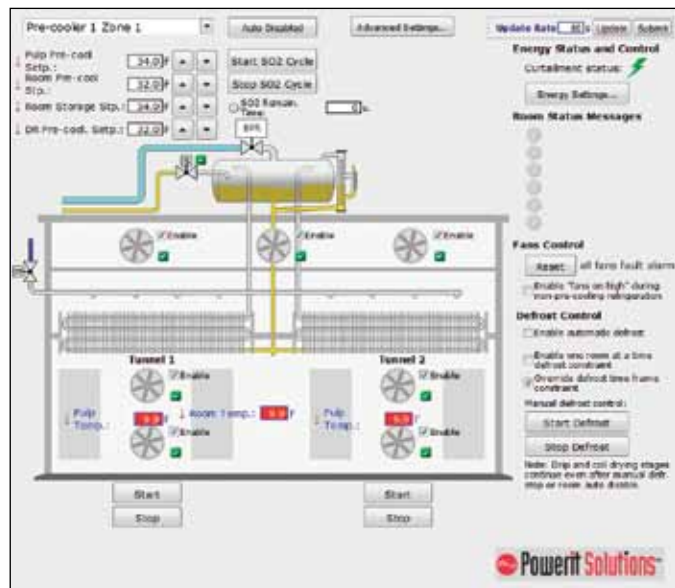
Pre-cooler 1 Zone 1

Auto Disabled

Advanced Settings...

Update Rate 10 s Update Submit

Energy Status and Control

Curtailment status:

Energy Settings...

Room Status Messages

Pulp Pre-cool Setp.: 34.0 F

Room Pre-cool Stp.: 32.0 F

Room Storage Stp.: 34.0 F

DR Pre-cool. Setp.: 32.0 F

Start SO2 Cycle

Stop SO2 Cycle

SO2 Remain. Time: 0 s

80%

Enable

Enable

Enable

Fans Control

Reset all fans fault alarm

Enable "fans on high" during non-pre-cooling refrigeration

Defrost Control

Enable automatic defrost

Enable one room at a time defrost constraint

Override defrost time frame constraint

Manual defrost control:

Start Defrost

Stop Defrost

Note: Drip and coil drying stages continue even after manual defr. stop or room auto disable.

Tunnel 1

Tunnel 2

Enable

Enable

Enable

Enable

Pulp Temp.: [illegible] F

Room Temp.: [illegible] F

Pulp Temp.: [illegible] F

Start

Stop

Start

Stop

Powerit Solutions